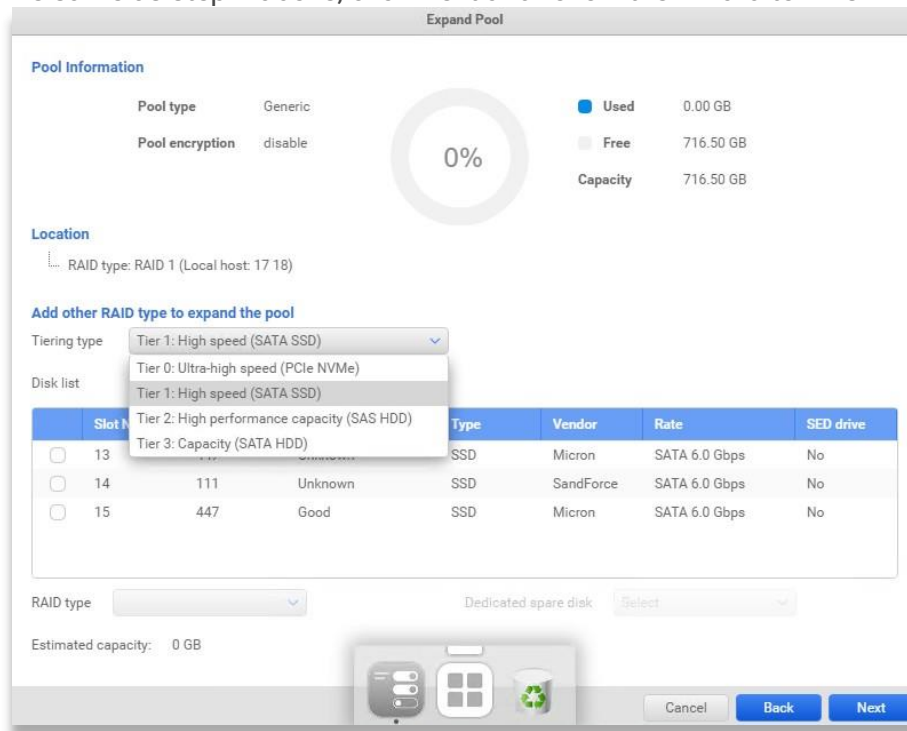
Expand Pool

Pool Information

Pool type Generic

Pool encryption disable

0%

Used 0.00 GB

Free 716.50 GB

Capacity 716.50 GB

Location

RAID type: RAID 1 (Local host: 17 18)

Add other RAID type to expand the pool

Tiering type Tier 1: High speed (SATA SSD)

Tier 0: Ultra-high speed (PCIe NVMe)
Tier 1: High speed (SATA SSD)
Tier 2: High performance capacity (SAS HDD)
Tier 3: Capacity (SATA HDD)

Disk list

| | Slot N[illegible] | | | Type | Vendor | Rate | SED drive |
|---|---|---|---|---|---|---|---|
| | 13 | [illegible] | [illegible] | SSD | Micron | SATA 6.0 Gbps | No |
| | 14 | 111 | Unknown | SSD | SandForce | SATA 6.0 Gbps | No |
| | 15 | 447 | Good | SSD | Micron | SATA 6.0 Gbps | No |

RAID type

Dedicated spare disk Select

Estimated capacity: 0 GB

Cancel Back Next